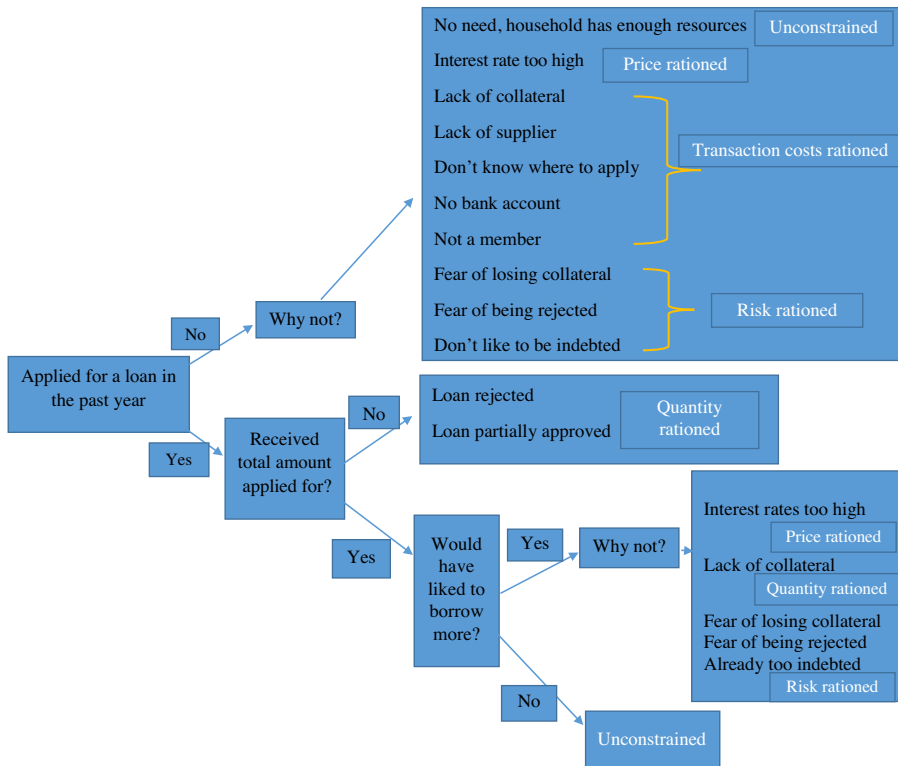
Applied for a loan in the past year

No

Why not?

No need, household has enough resources
Unconstrained
Interest rate too high
Price rationed
Lack of collateral
Lack of supplier
Don't know where to apply
No bank account
Not a member
Transaction costs rationed
Fear of losing collateral
Fear of being rejected
Don't like to be indebted
Risk rationed

Yes

Received total amount applied for?

No

Loan rejected
Loan partially approved
Quantity rationed

Yes

Would have liked to borrow more?

Yes

Why not?

Interest rates too high
Price rationed
Lack of collateral
Quantity rationed
Fear of losing collateral
Fear of being rejected
Already too indebted
Risk rationed

No

Unconstrained